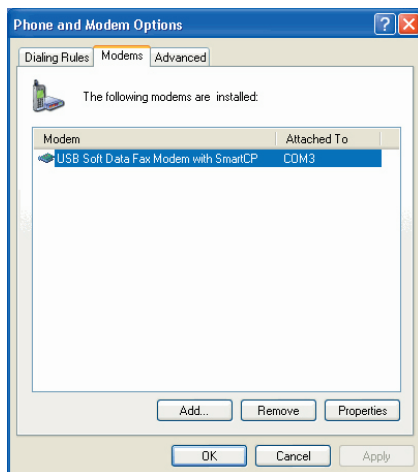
Phone and Modem Options

Dialing Rules | Modems | Advanced

The following modems are installed:

| Modem | Attached To |
|---|---|
| USB Soft Data Fax Modem with SmartCP | COM3 |

Add... | Remove | Properties

OK | Cancel | Apply